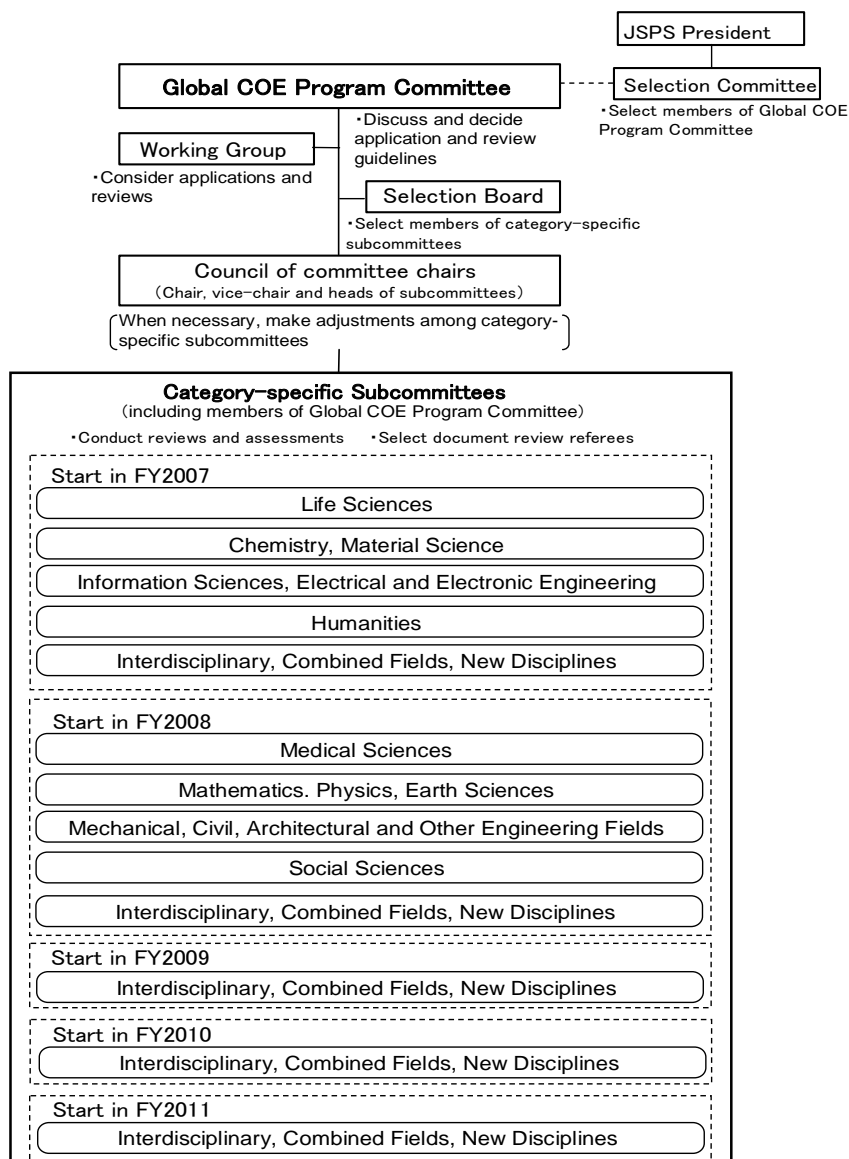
JSPS President

Global COE Program Committee

Selection Committee

・Select members of Global COE Program Committee

・Discuss and decide application and review guidelines

Working Group

・Consider applications and reviews

Selection Board

・Select members of category-specific subcommittees

Council of committee chairs
(Chair, vice-chair and heads of subcommittees)

When necessary, make adjustments among category-specific subcommittees

Category-specific Subcommittees
(including members of Global COE Program Committee)

・Conduct reviews and assessments ・Select document review referees

Start in FY2007

Life Sciences

Chemistry, Material Science

Information Sciences, Electrical and Electronic Engineering

Humanities

Interdisciplinary, Combined Fields, New Disciplines

Start in FY2008

Medical Sciences

Mathematics. Physics, Earth Sciences

Mechanical, Civil, Architectural and Other Engineering Fields

Social Sciences

Interdisciplinary, Combined Fields, New Disciplines

Start in FY2009

Interdisciplinary, Combined Fields, New Disciplines

Start in FY2010

Interdisciplinary, Combined Fields, New Disciplines

Start in FY2011

Interdisciplinary, Combined Fields, New Disciplines